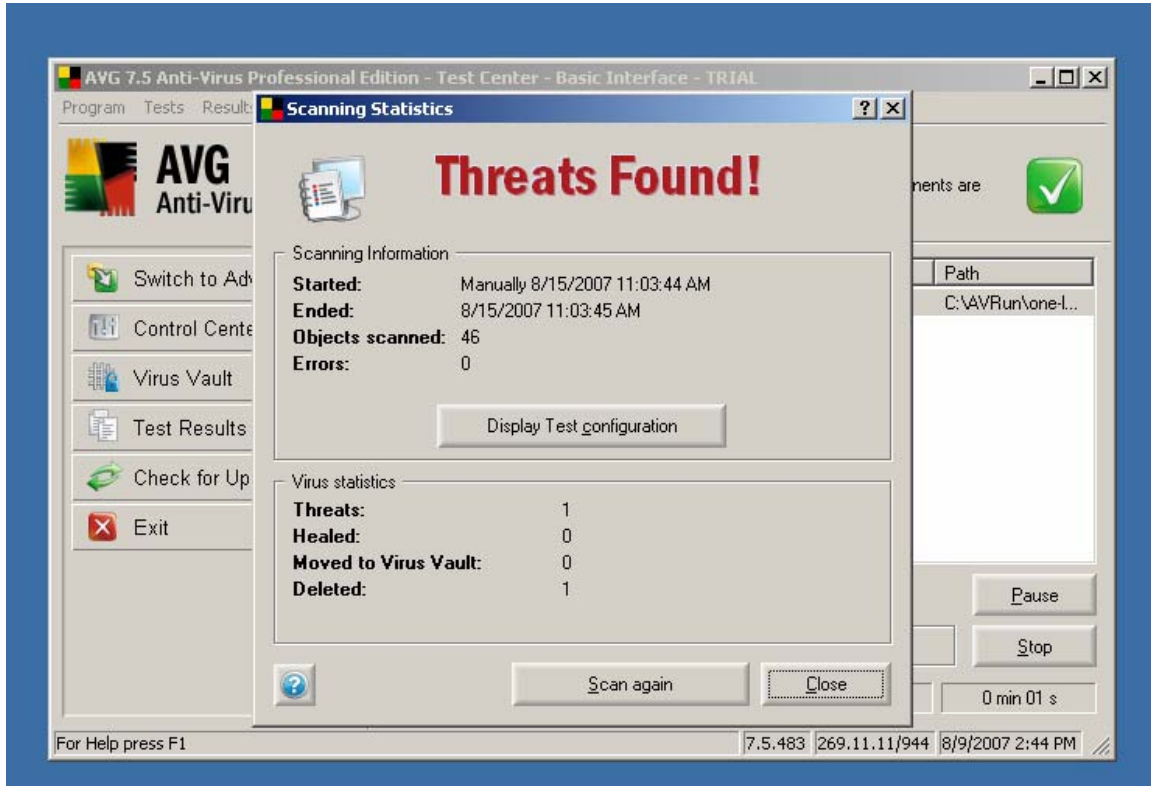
AVG 7.5 Anti-Virus Professional Edition - Test Center - Basic Interface - TRIAL

Program Tests Result

AVG Anti-Viru

nents are

Switch to Adv

Control Cente

Virus Vault

Test Results

Check for Up

Exit

Path

C:\AVRun\one-l...

Pause

Stop

0 min 01 s

For Help press F1

7.5.483 269.11.11/944 8/9/2007 2:44 PM

Scanning Statistics

? X

Threats Found!

Scanning Information

| | |
|---|---|
| Started: | Manually 8/15/2007 11:03:44 AM |
| Ended: | 8/15/2007 11:03:45 AM |
| Objects scanned: | 46 |
| Errors: | 0 |

Display Test configuration

Virus statistics

| | |
|---|---|
| Threats: | 1 |
| Healed: | 0 |
| Moved to Virus Vault: | 0 |
| Deleted: | 1 |

Scan again

Close